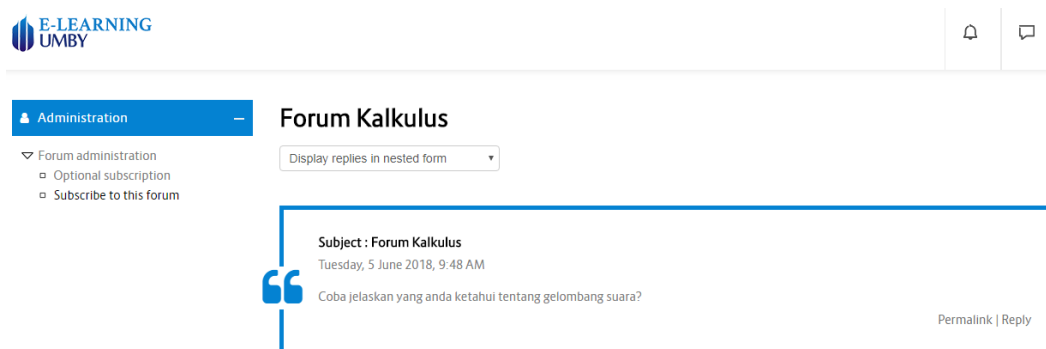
E-LEARNING
UMBY

Administration –

Forum administration
Optional subscription
Subscribe to this forum

Forum Kalkulus

Display replies in nested form

Subject : Forum Kalkulus
Tuesday, 5 June 2018, 9:48 AM
Coba jelaskan yang anda ketahui tentang gelombang suara?

Permalink | Reply